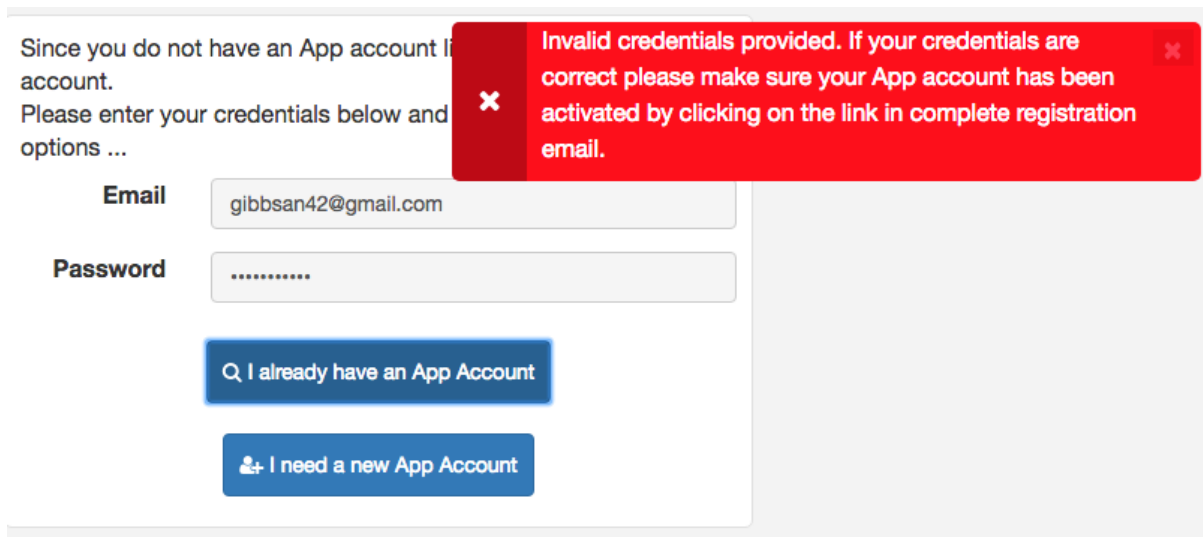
Since you do not have an App account l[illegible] account.
Please enter your credentials below and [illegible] options ...

Invalid credentials provided. If your credentials are correct please make sure your App account has been activated by clicking on the link in complete registration email.

Email
gibbsan42@gmail.com

Password
••••••••••••

I already have an App Account

I need a new App Account